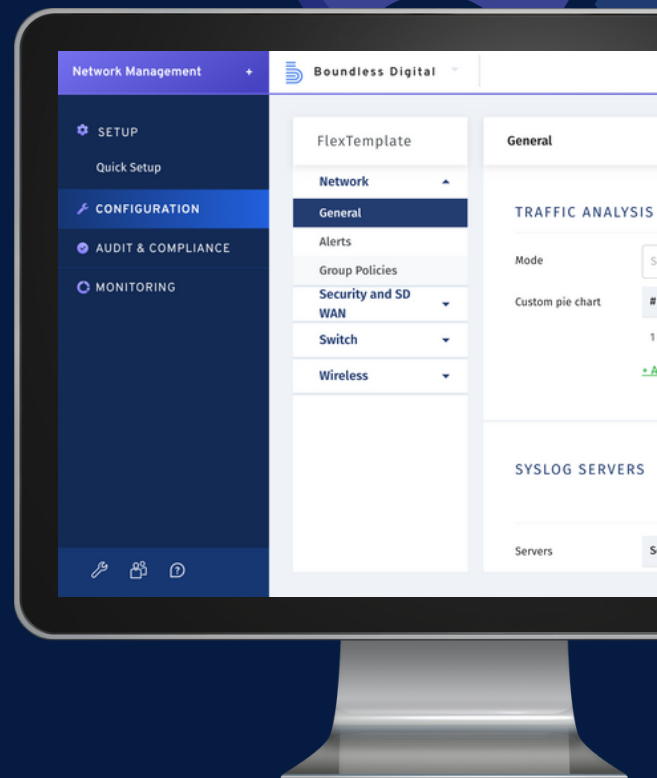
Network Management +

Boundless Digital

SETUP

Quick Setup

CONFIGURATION

AUDIT & COMPLIANCE

MONITORING

FlexTemplate

Network

General

Alerts

Group Policies

Security and SD WAN

Switch

Wireless

General

TRAFFIC ANALYSIS

Mode

S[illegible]

Custom pie chart

#

1

+ A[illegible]

SYSLOG SERVERS

Servers

S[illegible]